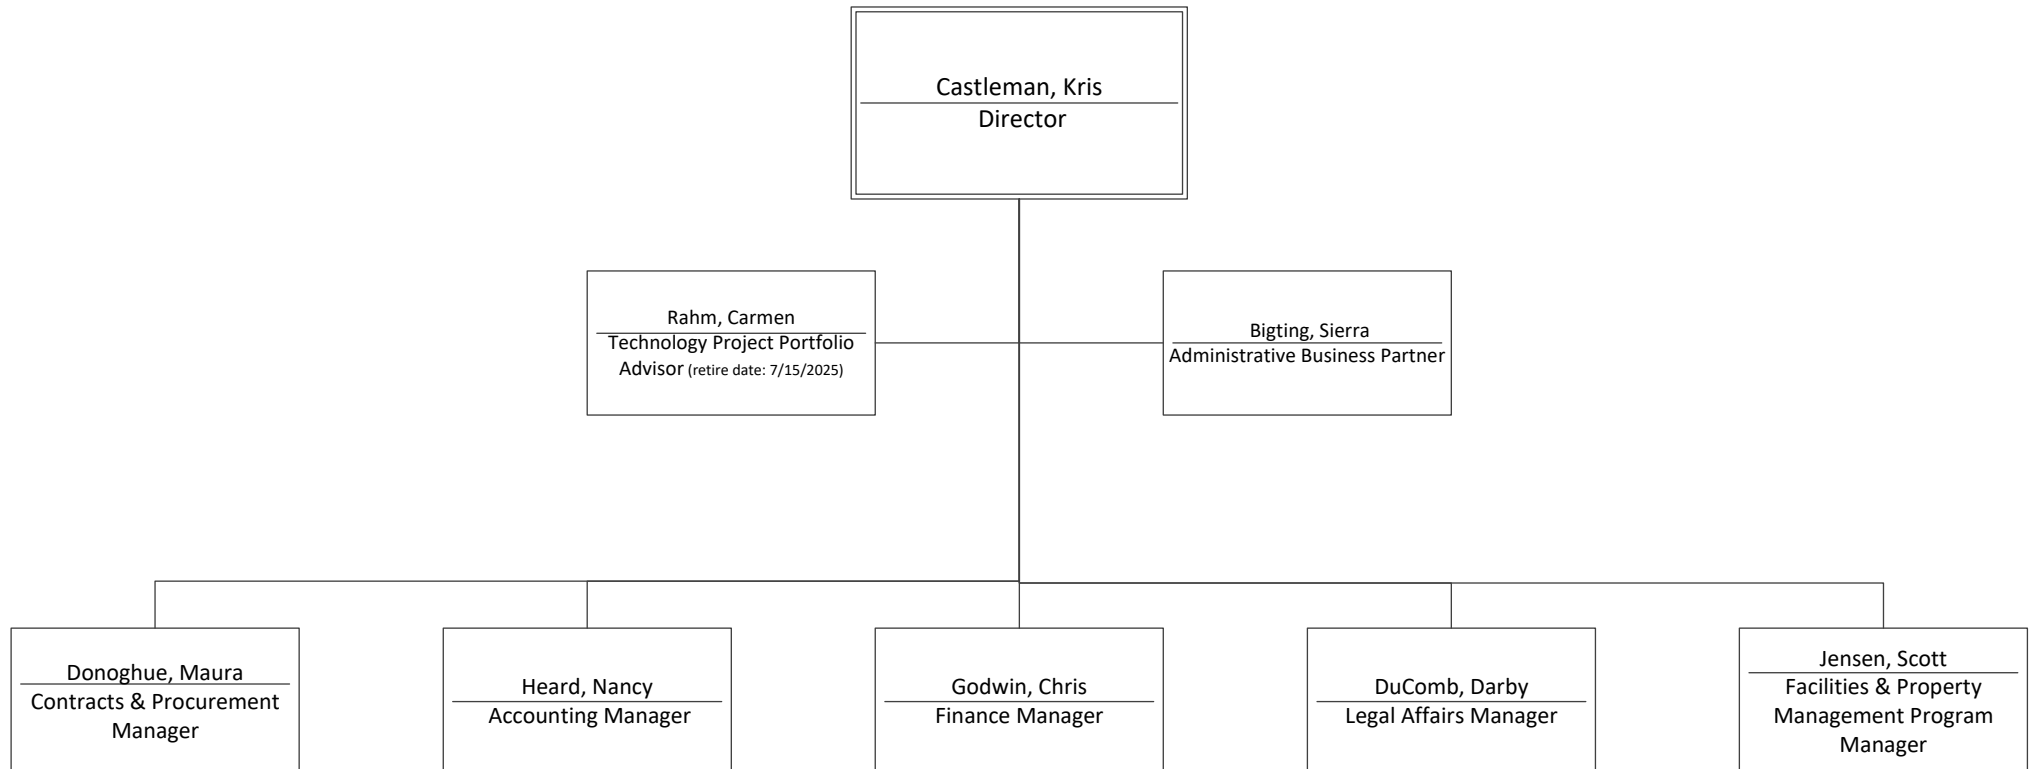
Castleman, Kris
Director

Rahm, Carmen
Technology Project Portfolio Advisor (retire date: 7/15/2025)

Bigting, Sierra
Administrative Business Partner

Donoghue, Maura
Contracts & Procurement Manager

Heard, Nancy
Accounting Manager

Godwin, Chris
Finance Manager

DuComb, Darby
Legal Affairs Manager

Jensen, Scott
Facilities & Property Management Program Manager